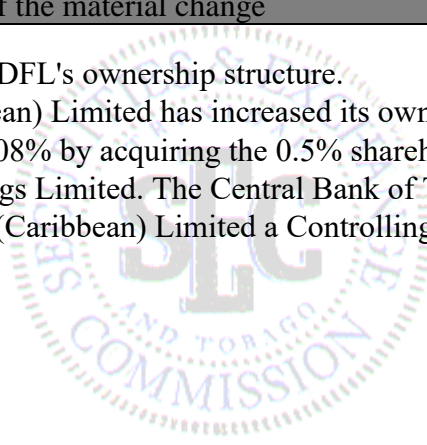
t the material change

DFL's ownership structure.
an) Limited has increased its own
08% by acquiring the 0.5% shareh
gs Limited. The Central Bank of
(Caribbean) Limited a Controlling

SEC
AND TOBAGO
COMMISSION